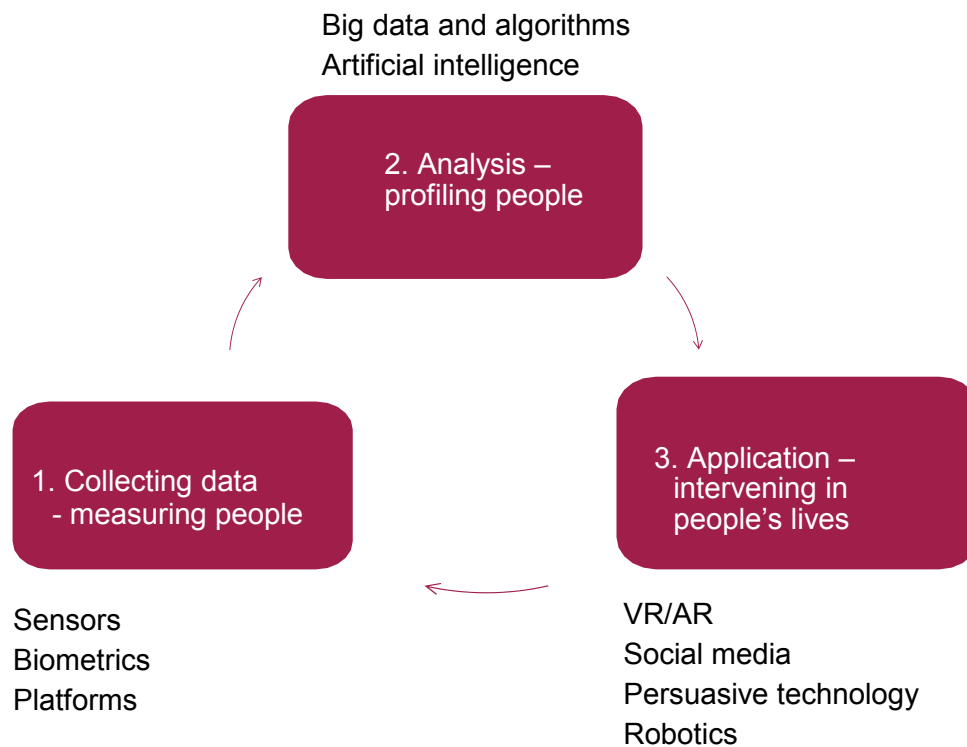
Big data and algorithms
Artificial intelligence

2. Analysis – profiling people

3. Application – intervening in people’s lives

1. Collecting data - measuring people

Sensors
Biometrics
Platforms

VR/AR
Social media
Persuasive technology
Robotics